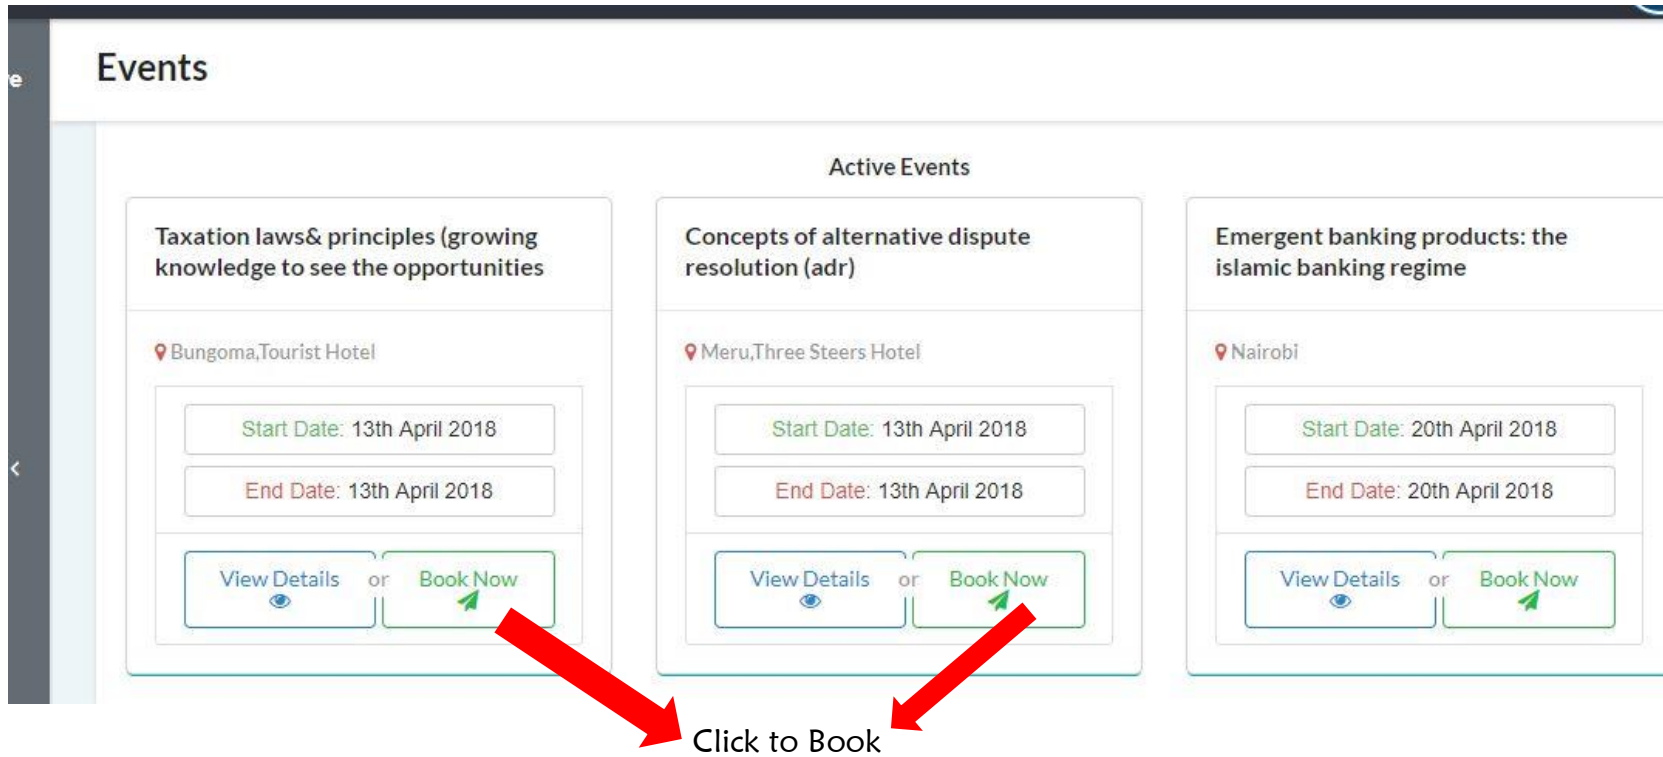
Events

Active Events

Taxation laws& principles (growing knowledge to see the opportunities

Bungoma,Tourist Hotel

Start Date: 13th April 2018

End Date: 13th April 2018

View Details or Book Now

Concepts of alternative dispute resolution (adr)

Meru,Three Steers Hotel

Start Date: 13th April 2018

End Date: 13th April 2018

View Details or Book Now

Emergent banking products: the islamic banking regime

Nairobi

Start Date: 20th April 2018

End Date: 20th April 2018

View Details or Book Now

Click to Book